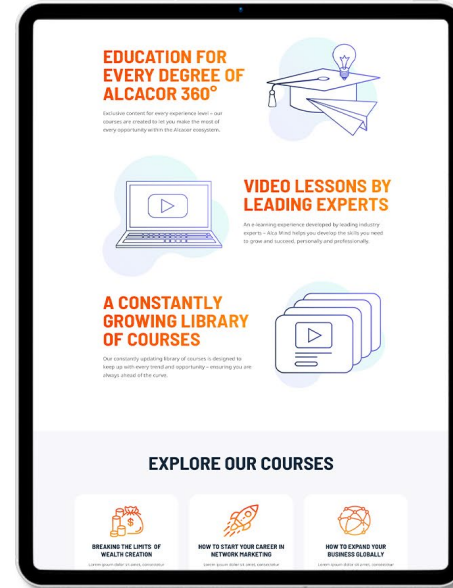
EDUCATION FOR EVERY DEGREE OF ALCACOR 360°

Exclusive content for every experience level – our courses are created to let you make the most of every opportunity within the Alcacor ecosystem.

VIDEO LESSONS BY LEADING EXPERTS

An e-learning experience developed by leading industry experts – Alca Mind helps you develop the skills you need to grow and succeed, personally and professionally.

A CONSTANTLY GROWING LIBRARY OF COURSES

Our constantly updating library of courses is designed to keep up with every trend and opportunity – ensuring you are always ahead of the curve.

EXPLORE OUR COURSES

BREAKING THE LIMITS OF WEALTH CREATION

Lorem ipsum dolor sit amet, consectetur

HOW TO START YOUR CAREER IN NETWORK MARKETING

Lorem ipsum dolor sit amet, consectetur

HOW TO EXPAND YOUR BUSINESS GLOBALLY

Lorem ipsum dolor sit amet, consectetur